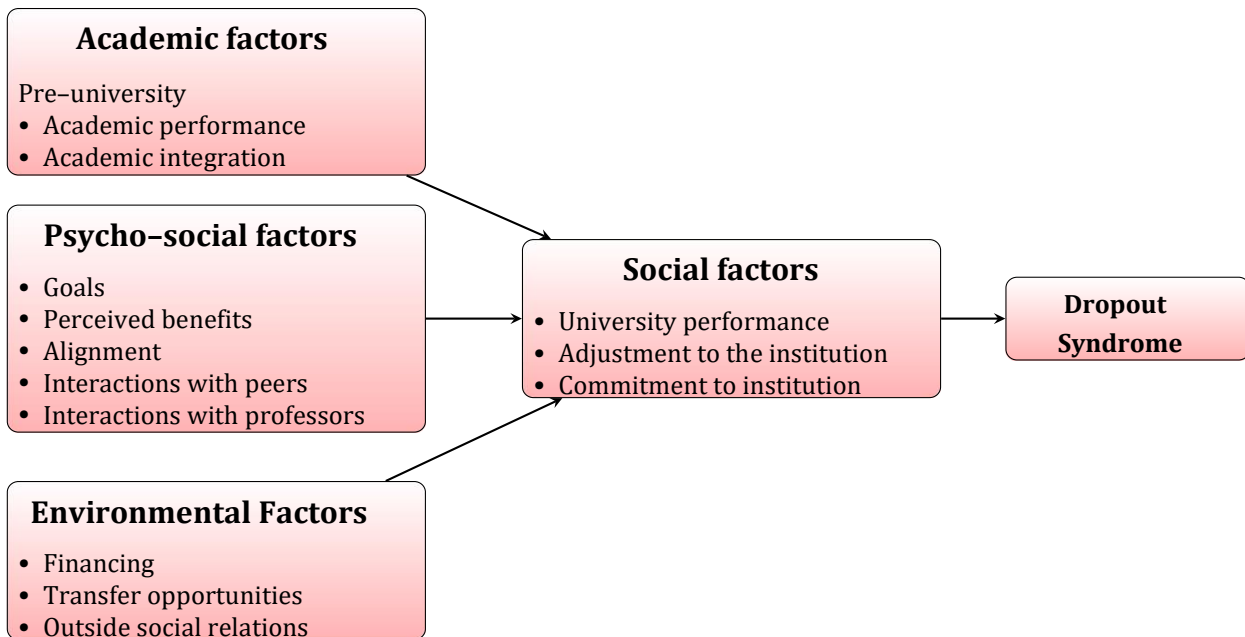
Academic factors

Pre–university
• Academic performance
• Academic integration

Psycho–social factors

• Goals
• Perceived benefits
• Alignment
• Interactions with peers
• Interactions with professors

Environmental Factors

• Financing
• Transfer opportunities
• Outside social relations

Social factors

• University performance
• Adjustment to the institution
• Commitment to institution

Dropout Syndrome